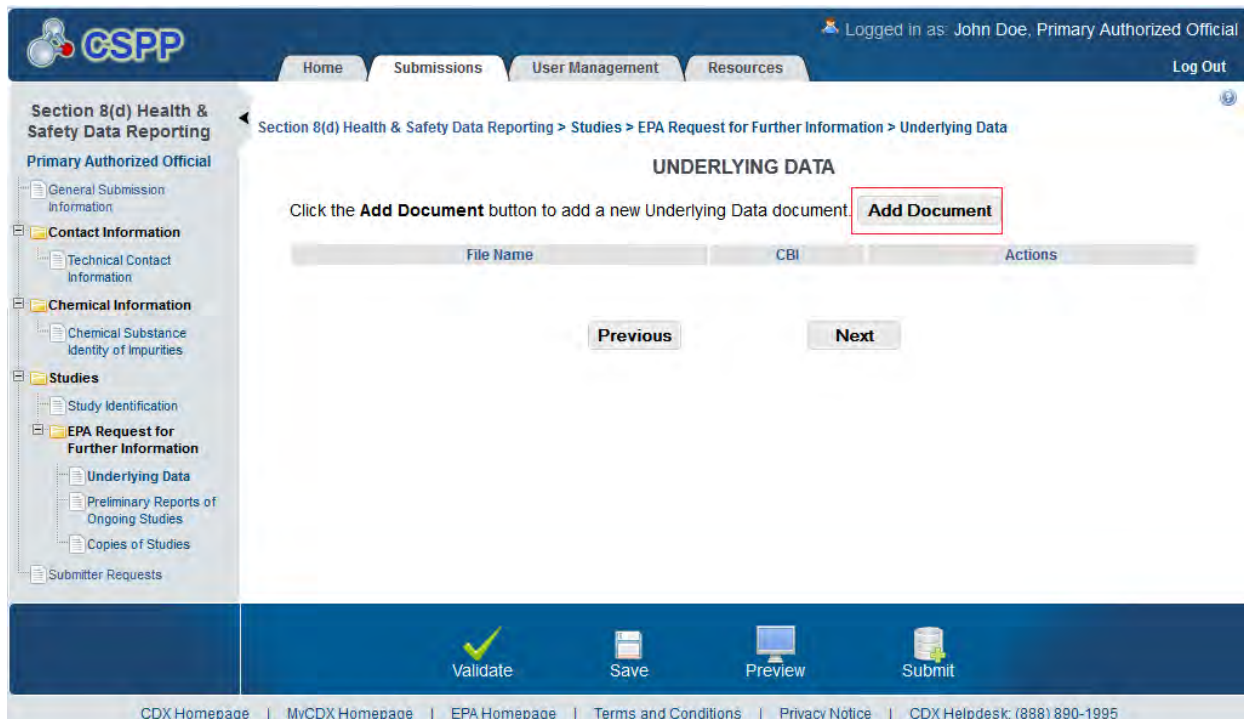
CSPP

Logged in as: John Doe, Primary Authorized Official

Home | Submissions | User Management | Resources

Log Out

Section 8(d) Health & Safety Data Reporting

Primary Authorized Official

General Submission Information

Contact Information

Technical Contact Information

Chemical Information

Chemical Substance Identity of Impurities

Studies

Study Identification

EPA Request for Further Information

Underlying Data

Preliminary Reports of Ongoing Studies

Copies of Studies

Submitter Requests

Section 8(d) Health & Safety Data Reporting > Studies > EPA Request for Further Information > Underlying Data

UNDERLYING DATA

Click the **Add Document** button to add a new Underlying Data document. Add Document

| File Name | CBI | Actions |
|---|---|---|

Previous Next

Validate Save Preview Submit

CDX Homepage | MyCDX Homepage | EPA Homepage | Terms and Conditions | Privacy Notice | CDX Helpdesk: (888) 890-1995